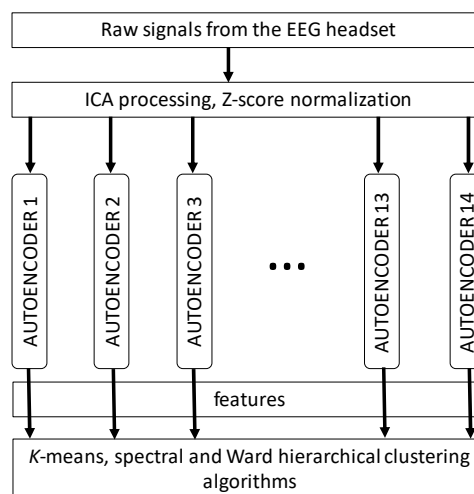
Raw signals from the EEG headset

ICA processing, Z-score normalization

AUTOENCODER 1

AUTOENCODER 2

AUTOENCODER 3

...

AUTOENCODER 13

AUTOENCODER 14

features

K-means, spectral and Ward hierarchical clustering algorithms